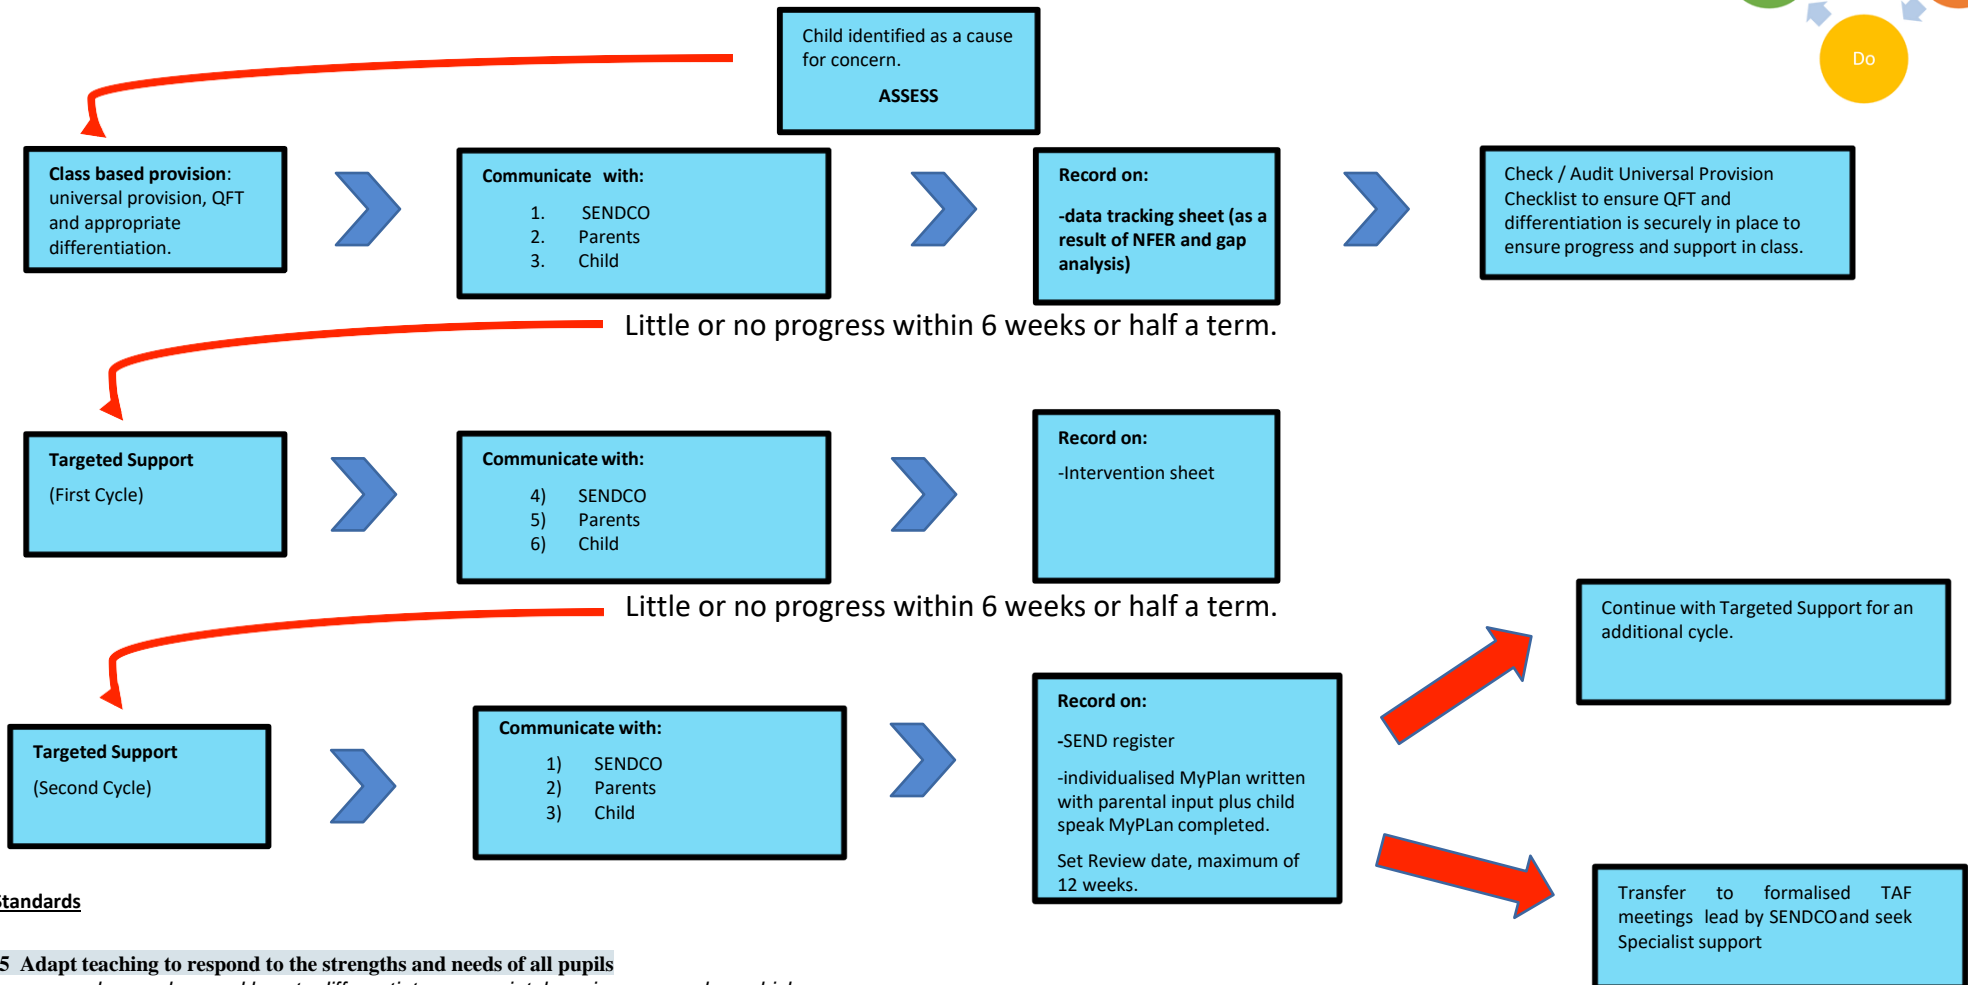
Child identified as a cause for concern.

ASSESS

Do

Class based provision: universal provision, QFT and appropriate differentiation.

Communicate with:

1. SENDCO
2. Parents
3. Child

Record on:

-data tracking sheet (as a result of NFER and gap analysis)

Check / Audit Universal Provision Checklist to ensure QFT and differentiation is securely in place to ensure progress and support in class.

Little or no progress within 6 weeks or half a term.

Targeted Support

(First Cycle)

Communicate with:

4) SENDCO
5) Parents
6) Child

Record on:

-Intervention sheet

Little or no progress within 6 weeks or half a term.

Continue with Targeted Support for an additional cycle.

Targeted Support

(Second Cycle)

Communicate with:

1) SENDCO
2) Parents
3) Child

Record on:

-SEND register

-individualised MyPlan written with parental input plus child speak MyPLan completed.

Set Review date, maximum of 12 weeks.

Transfer to formalised TAF meetings lead by SENDCO and seek Specialist support

tandards

5 Adapt teaching to respond to the strengths and needs of all pupils

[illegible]